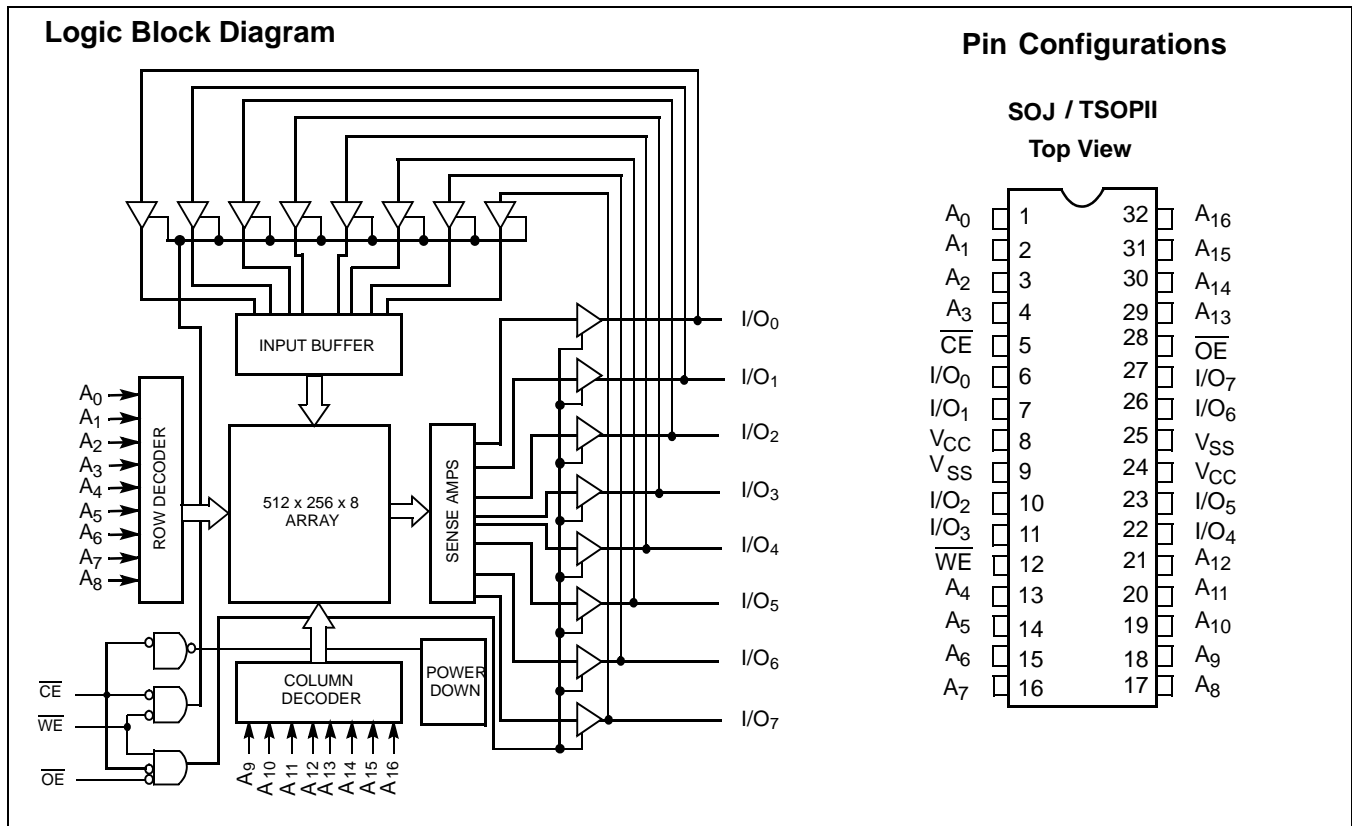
Logic Block Diagram

INPUT BUFFER

$A_0$
$A_1$
$A_2$
$A_3$
$A_4$
$A_5$
$A_6$
$A_7$
$A_8$

ROW DECODER

512 x 256 x 8 ARRAY

SENSE AMPS

$I/O_0$
$I/O_1$
$I/O_2$
$I/O_3$
$I/O_4$
$I/O_5$
$I/O_6$
$I/O_7$

$\overline{CE}$
$\overline{WE}$
$\overline{OE}$

COLUMN DECODER

POWER DOWN

$A_9$ $A_{10}$ $A_{11}$ $A_{12}$ $A_{13}$ $A_{14}$ $A_{15}$ $A_{16}$

Pin Configurations

SOJ / TSOPII
Top View

| | | | |
|---|---|---|---|
| $A_0$ | 1 | 32 | $A_{16}$ |
| $A_1$ | 2 | 31 | $A_{15}$ |
| $A_2$ | 3 | 30 | $A_{14}$ |
| $A_3$ | 4 | 29 | $A_{13}$ |
| $\overline{CE}$ | 5 | 28 | $\overline{OE}$ |
| $I/O_0$ | 6 | 27 | $I/O_7$ |
| $I/O_1$ | 7 | 26 | $I/O_6$ |
| $V_{CC}$ | 8 | 25 | $V_{SS}$ |
| $V_{SS}$ | 9 | 24 | $V_{CC}$ |
| $I/O_2$ | 10 | 23 | $I/O_5$ |
| $I/O_3$ | 11 | 22 | $I/O_4$ |
| $\overline{WE}$ | 12 | 21 | $A_{12}$ |
| $A_4$ | 13 | 20 | $A_{11}$ |
| $A_5$ | 14 | 19 | $A_{10}$ |
| $A_6$ | 15 | 18 | $A_9$ |
| $A_7$ | 16 | 17 | $A_8$ |